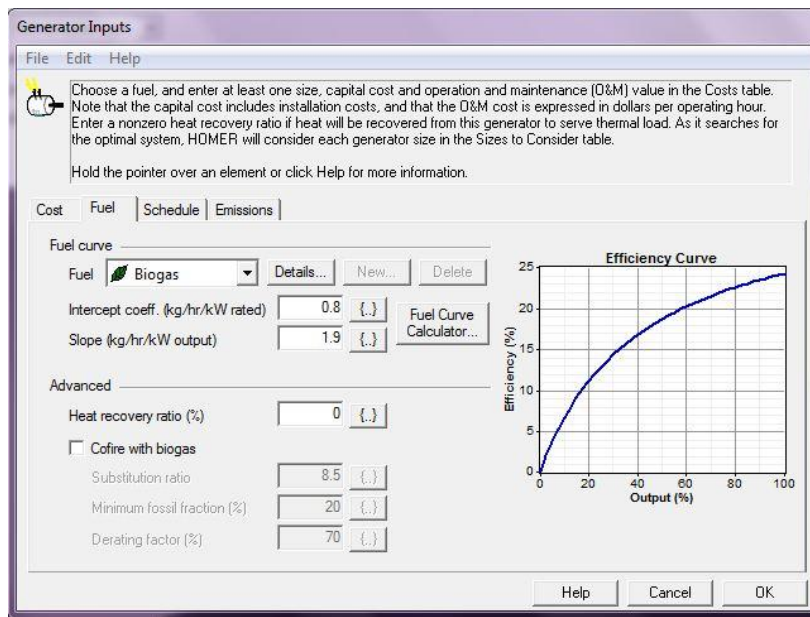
Generator Inputs

File Edit Help

Choose a fuel, and enter at least one size, capital cost and operation and maintenance (O&M) value in the Costs table. Note that the capital cost includes installation costs, and that the O&M cost is expressed in dollars per operating hour. Enter a nonzero heat recovery ratio if heat will be recovered from this generator to serve thermal load. As it searches for the optimal system, HOMER will consider each generator size in the Sizes to Consider table.

Hold the pointer over an element or click Help for more information.

Cost Fuel Schedule Emissions

Fuel curve

Fuel Biogas Details... New... Delete

Intercept coeff. (kg/hr/kW rated) 0.8 {..}

Slope (kg/hr/kW output) 1.9 {..}

Fuel Curve Calculator...

Advanced

Heat recovery ratio (%) 0 {..}

Cofire with biogas

Substitution ratio 8.5 {..}

Minimum fossil fraction (%) 20 {..}

Derating factor (%) 70 {..}

Efficiency Curve

25
20
15
10
5
0

Efficiency (%)

0 20 40 60 80 100

Output (%)

Help Cancel OK